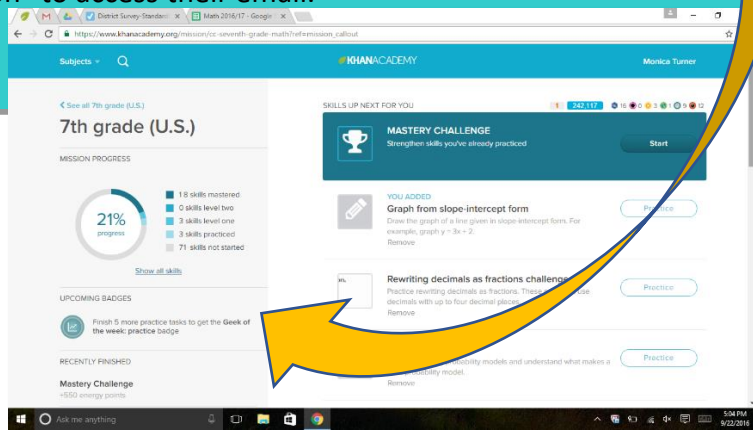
District Survey-Standard ×
Math 2016/17 - Google ×
https://www.khanacademy.org/mission/cc-seventh-grade-math?ref=mission_callout

Subjects
KHANACADEMY
Monica Turner

< See all 7th grade (U.S.)

7th grade (U.S.)

MISSION PROGRESS

21% progress

18 skills mastered
0 skills level two
3 skills level one
3 skills practiced
71 skills not started

Show all skills

UPCOMING BADGES

Finish 5 more practice tasks to get the Geek of the week: practice badge

RECENTLY FINISHED

Mastery Challenge
+550 energy points

SKILLS UP NEXT FOR YOU
1 242,117 16 0 3 1 9 12

MASTERY CHALLENGE
Strengthen skills you've already practiced
Start

YOU ADDED
Graph from slope-intercept form
Draw the graph of a line given in slope-intercept form. For example, graph y = 3x + 2.
Remove
Practice

Rewriting decimals as fractions challenge
Practice rewriting decimals as fractions. These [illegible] decimals with up to four decimal places.
Remove
Practice

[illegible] probability models and understand what makes a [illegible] probability model.
Remove
Practice

Ask me anything
5:04 PM
9/22/2016